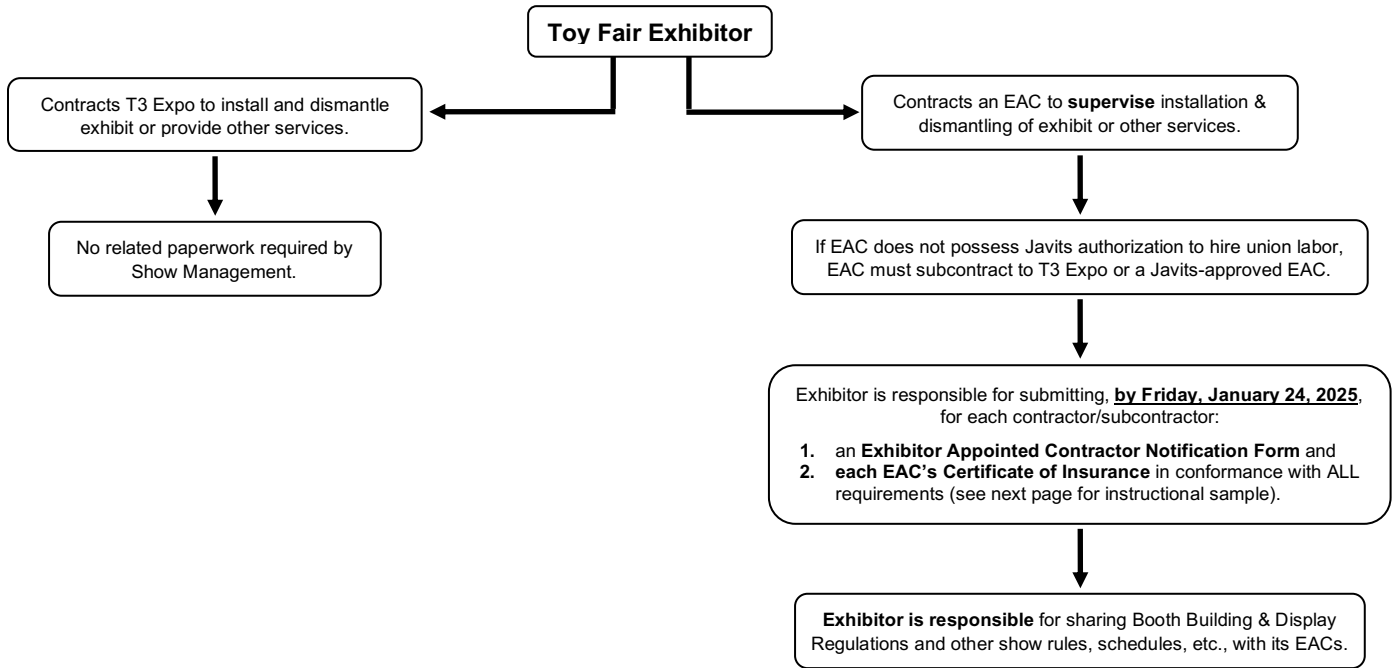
Toy Fair Exhibitor

Contracts T3 Expo to install and dismantle exhibit or provide other services.

No related paperwork required by Show Management.

Contracts an EAC to supervise installation & dismantling of exhibit or other services.

If EAC does not possess Javits authorization to hire union labor, EAC must subcontract to T3 Expo or a Javits-approved EAC.

Exhibitor is responsible for submitting, by Friday, January 24, 2025, for each contractor/subcontractor:

1. an Exhibitor Appointed Contractor Notification Form and
2. each EAC's Certificate of Insurance in conformance with ALL requirements (see next page for instructional sample).

Exhibitor is responsible for sharing Booth Building & Display Regulations and other show rules, schedules, etc., with its EACs.